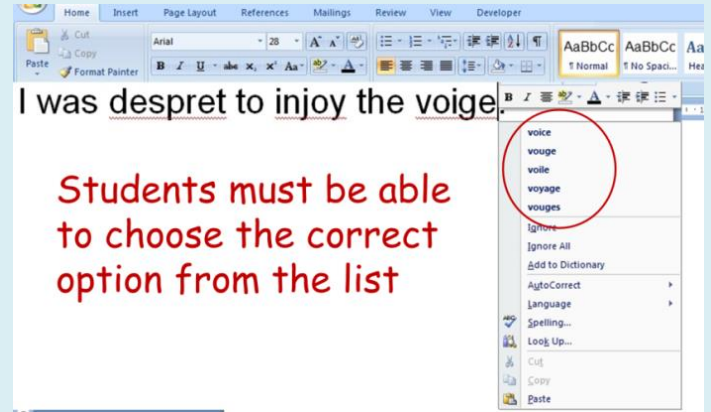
Home Insert Page Layout References Mailings Review View Developer

Cut
Copy
Paste
Format Painter

Arial 28

AaBbCc AaBbCc Aa
¶ Normal ¶ No Spaci... Hea

I was despret to injoy the voige.

Students must be able to choose the correct option from the list

voice
vouge
voile
voyage
vouges
Ignore
Ignore All
Add to Dictionary
AutoCorrect
Language
Spelling...
Look Up...
Cut
Copy
Paste